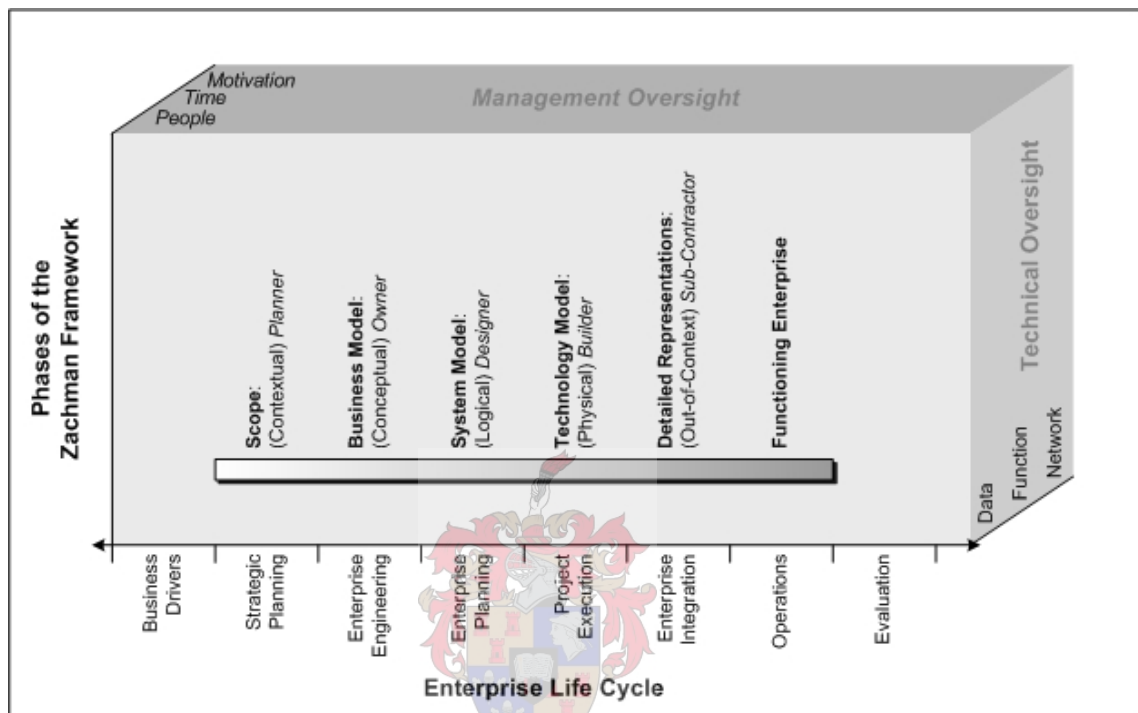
Motivation
Time
People

Management Oversight

Technical Oversight

Phases of the Zachman Framework

Scope: (Contextual) Planner

Business Model: (Conceptual) Owner

System Model: (Logical) Designer

Technology Model: (Physical) Builder

Detailed Representations: (Out-of-Context) Sub-Contractor

Functioning Enterprise

Data
Function
Network

Business Drivers

Strategic Planning

Enterprise Engineering

Enterprise Planning

Project Execution

Enterprise Integration

Operations

Evaluation

Enterprise Life Cycle